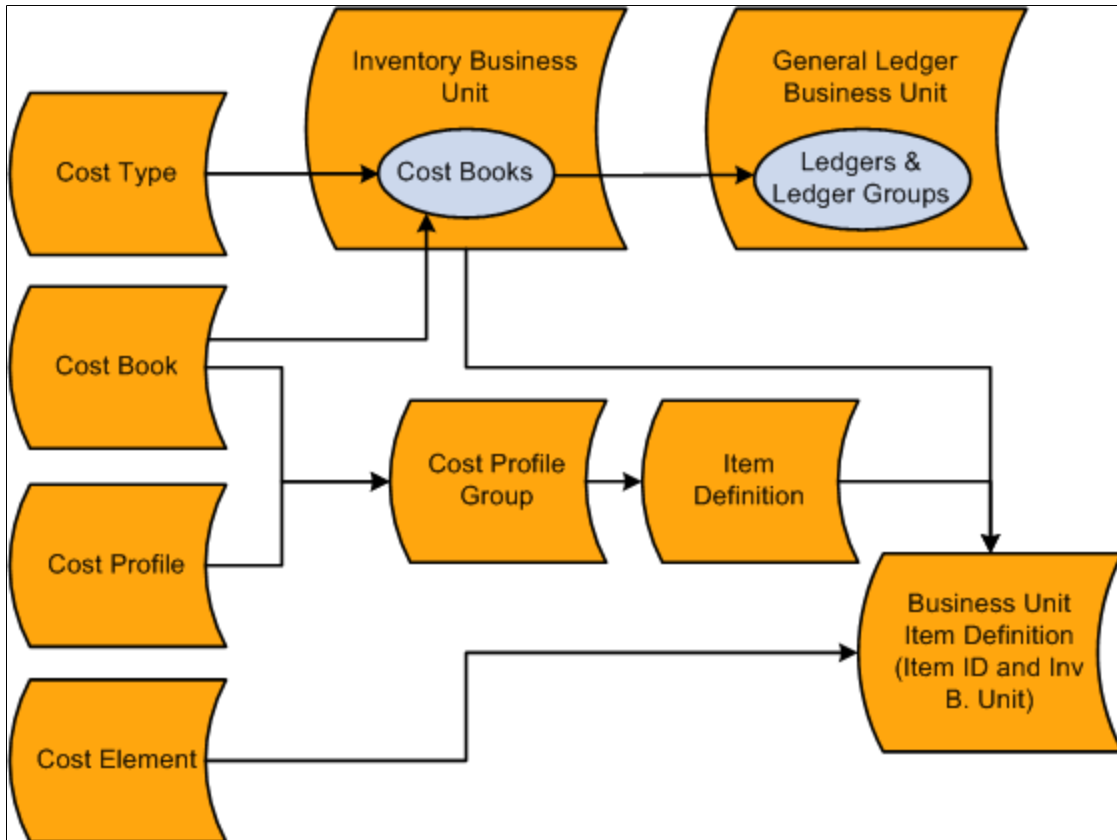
Inventory Business Unit

General Ledger Business Unit

Cost Type

Cost Books

Ledgers & Ledger Groups

Cost Book

Cost Profile Group

Item Definition

Cost Profile

Business Unit Item Definition (Item ID and Inv B. Unit)

Cost Element